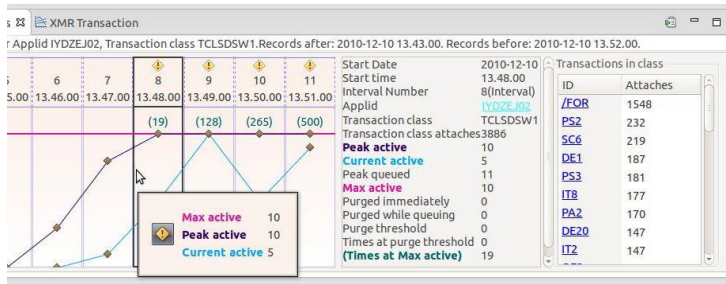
s ☒ XMR Transaction

r Applid IYDZEJ02, Transaction class TCLSDSW1.Records after: 2010-12-10 13.43.00. Records before: 2010-12-10 13.52.00.

| 5 | 6 | 7 | 8 | 9 | 10 | 11 |
|---|---|---|---|---|---|---|
| 5.00 | 13.46.00 | 13.47.00 | 13.48.00 | 13.49.00 | 13.50.00 | 13.51.00 |
| | | | (19) | (128) | (265) | (500) |

Max active 10
Peak active 10
Current active 5

| | |
|---|---|
| Start Date | 2010-12-10 |
| Start time | 13.48.00 |
| Interval Number | 8(Interval) |
| Applid | IYDZEJ02 |
| Transaction class | TCLSDSW1 |
| Transaction class attaches | 3886 |
| Peak active | 10 |
| Current active | 5 |
| Peak queued | 11 |
| Max active | 10 |
| Purged immediately | 0 |
| Purged while queuing | 0 |
| Purge threshold | 0 |
| Times at purge threshold | 0 |
| (Times at Max active) | 19 |

Transactions in class

| ID | Attaches |
|---|---|
| /FOR | 1548 |
| PS2 | 232 |
| SC6 | 219 |
| DE1 | 187 |
| PS3 | 181 |
| IT8 | 177 |
| PA2 | 170 |
| DE20 | 147 |
| IT2 | 147 |